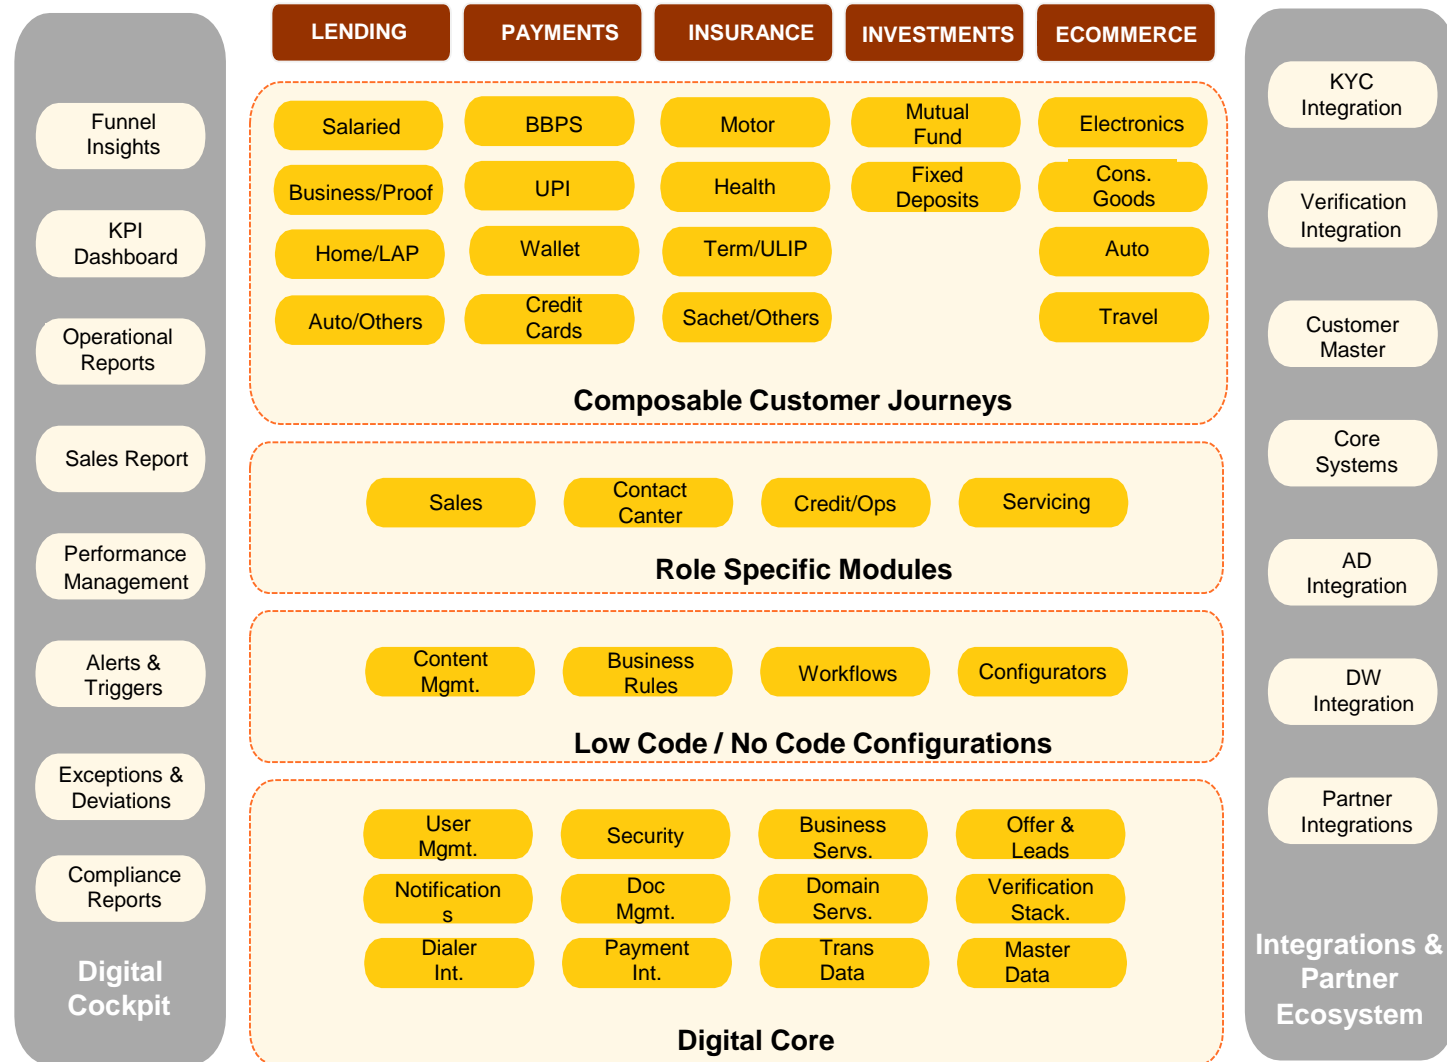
Funnel Insights

KPI Dashboard

Operational Reports

Sales Report

Performance Management

Alerts & Triggers

Exceptions & Deviations

Compliance Reports

Digital Cockpit

LENDING

PAYMENTS

INSURANCE

INVESTMENTS

ECOMMERCE

Salaried

BBPS

Motor

Mutual Fund

Electronics

Business/Proof

UPI

Health

Fixed Deposits

Cons. Goods

Home/LAP

Wallet

Term/ULIP

Auto

Auto/Others

Credit Cards

Sachet/Others

Travel

Composable Customer Journeys

Sales

Contact Canter

Credit/Ops

Servicing

Role Specific Modules

Content Mgmt.

Business Rules

Workflows

Configurators

Low Code / No Code Configurations

User Mgmt.

Security

Business Servs.

Offer & Leads

Notification s

Doc Mgmt.

Domain Servs.

Verification Stack.

Dialer Int.

Payment Int.

Trans Data

Master Data

Digital Core

KYC Integration

Verification Integration

Customer Master

Core Systems

AD Integration

DW Integration

Partner Integrations

Integrations & Partner Ecosystem